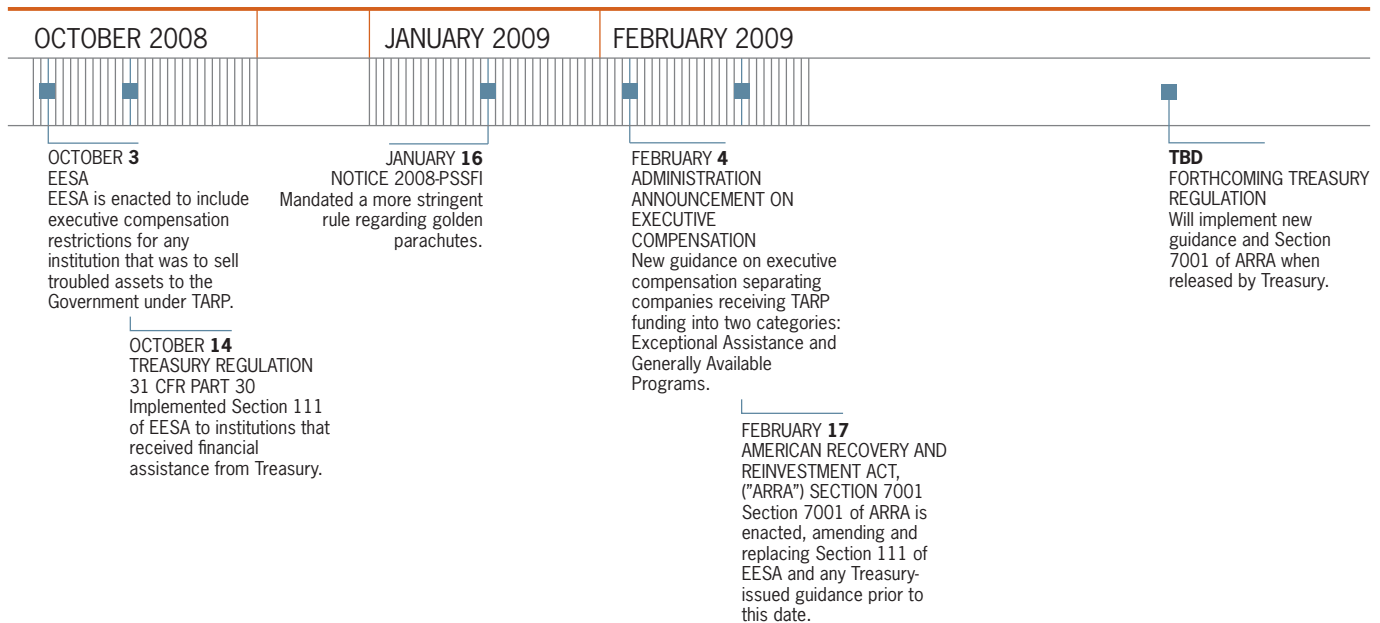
OCTOBER 2008

JANUARY 2009

FEBRUARY 2009

OCTOBER **3**
EESA
EESA is enacted to include executive compensation restrictions for any institution that was to sell troubled assets to the Government under TARP.

OCTOBER **14**
TREASURY REGULATION 31 CFR PART 30
Implemented Section 111 of EESA to institutions that received financial assistance from Treasury.

JANUARY **16**
NOTICE 2008-PSSFI
Mandated a more stringent rule regarding golden parachutes.

FEBRUARY **4**
ADMINISTRATION ANNOUNCEMENT ON EXECUTIVE COMPENSATION
New guidance on executive compensation separating companies receiving TARP funding into two categories: Exceptional Assistance and Generally Available Programs.

FEBRUARY **17**
AMERICAN RECOVERY AND REINVESTMENT ACT, ("ARRA") SECTION 7001
Section 7001 of ARRA is enacted, amending and replacing Section 111 of EESA and any Treasury-issued guidance prior to this date.

**TBD**
FORTHCOMING TREASURY REGULATION
Will implement new guidance and Section 7001 of ARRA when released by Treasury.